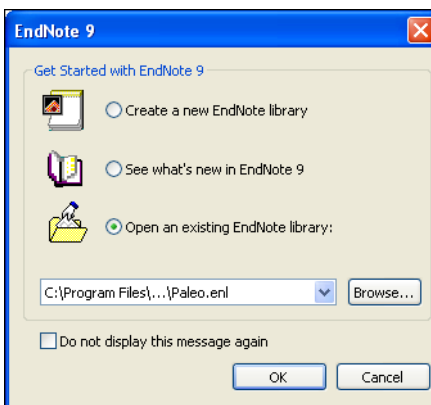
EndNote 9

Get Started with EndNote 9

Create a new EndNote library

See what's new in EndNote 9

Open an existing EndNote library:

C:\Program Files\...\Paleo.enl

Browse...

Do not display this message again

OK

Cancel